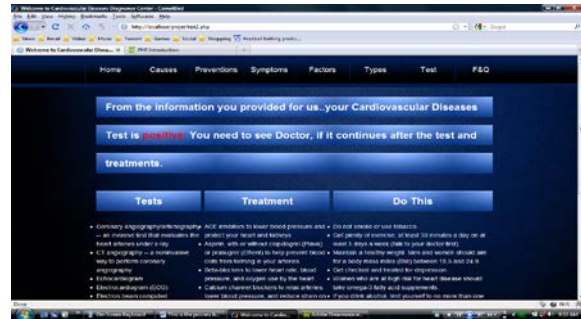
Welcome to Cardiovascular Diseases Diagnosis Center - Comodo Dragon

File Edit View History Bookmarks Tools Help

http://localhost/project/test2.php

Welcome to Cardiovascular Disea... PHP Introduction

Home Causes Preventions Symptoms Factors Types Test F&Q

From the information you provided for us..your Cardiovascular Diseases

Test is positive. You need to see Doctor, if it continues after the test and

treatments.

Tests

Treatment

Do This

• Coronary angiography/arteriography — an invasive test that evaluates the heart arteries under x-ray
• CT angiography — a noninvasive way to perform coronary angiography
• Echocardiogram
• Electrocardiogram (ECG)
• Electron beam computed

ACE inhibitors to lower blood pressure and protect your heart and kidneys
• Aspirin, with or without clopidogrel (Plavix) or prasugrel (Effient) to help prevent blood clots from forming in your arteries
• Beta-blockers to lower heart rate, blood pressure, and oxygen use by the heart
• Calcium channel blockers to relax arteries, lower blood pressure, and reduce strain on

• Do not smoke or use tobacco.
• Get plenty of exercise, at least 30 minutes a day on at least 5 days a week (talk to your doctor first).
• Maintain a healthy weight. Men and women should aim for a body mass index (BMI) between 18.5 and 24.9.
• Get checked and treated for depression.
• Women who are at high risk for heart disease should take omega-3 fatty acid supplements.
• If you drink alcohol, limit yourself to no more than one

Done